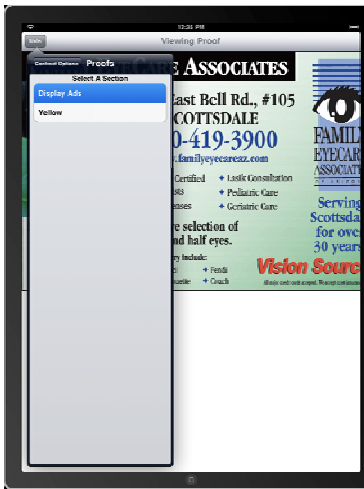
12:35 PM

Back

Viewing Proof

Contract Options

Proofs

Select A Section

Display Ads

Yellow

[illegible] Care Associates

East Bell Rd., #105

SCOTTSDALE

0-419-3900

.familyeyecareaz.com

Certified

sts

enses

• Lasik Consultation

• Pediatric Care

• Geriatric Care

e selection of

nd half eyes.

y include:

• Fendi

• Coach

FAMILY EYECARE ASSOCIATES

Serving Scottsdale for over 30 years

Vision Source

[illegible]